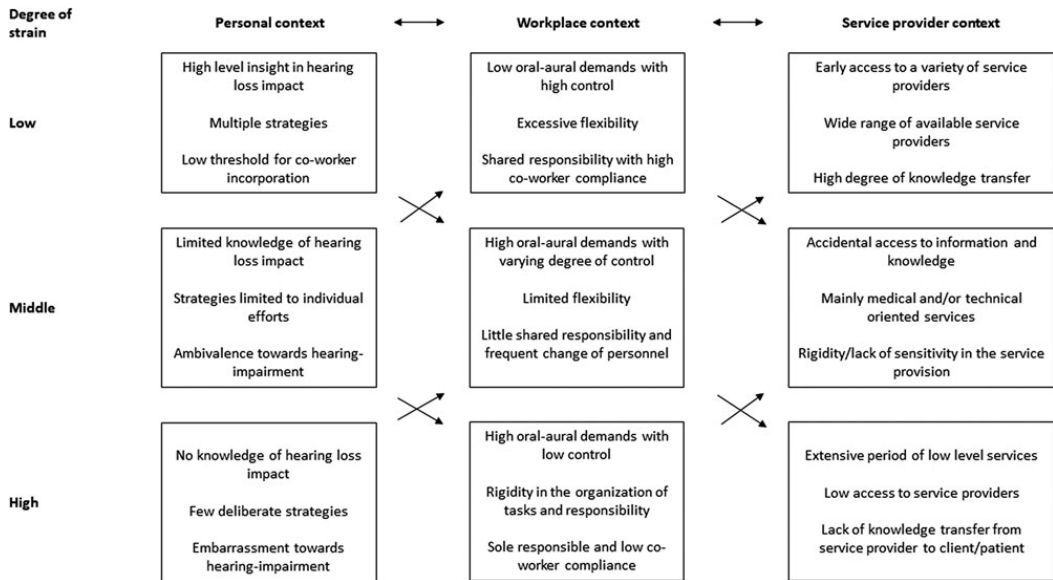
Degree of strain

Personal context

Workplace context

Service provider context

Low

High level insight in hearing loss impact

Multiple strategies

Low threshold for co-worker incorporation

Low oral-aural demands with high control

Excessive flexibility

Shared responsibility with high co-worker compliance

Early access to a variety of service providers

Wide range of available service providers

High degree of knowledge transfer

Middle

Limited knowledge of hearing loss impact

Strategies limited to individual efforts

Ambivalence towards hearing-impairment

High oral-aural demands with varying degree of control

Limited flexibility

Little shared responsibility and frequent change of personnel

Accidental access to information and knowledge

Mainly medical and/or technical oriented services

Rigidity/lack of sensitivity in the service provision

High

No knowledge of hearing loss impact

Few deliberate strategies

Embarrassment towards hearing-impairment

High oral-aural demands with low control

Rigidity in the organization of tasks and responsibility

Sole responsible and low co-worker compliance

Extensive period of low level services

Low access to service providers

Lack of knowledge transfer from service provider to client/patient